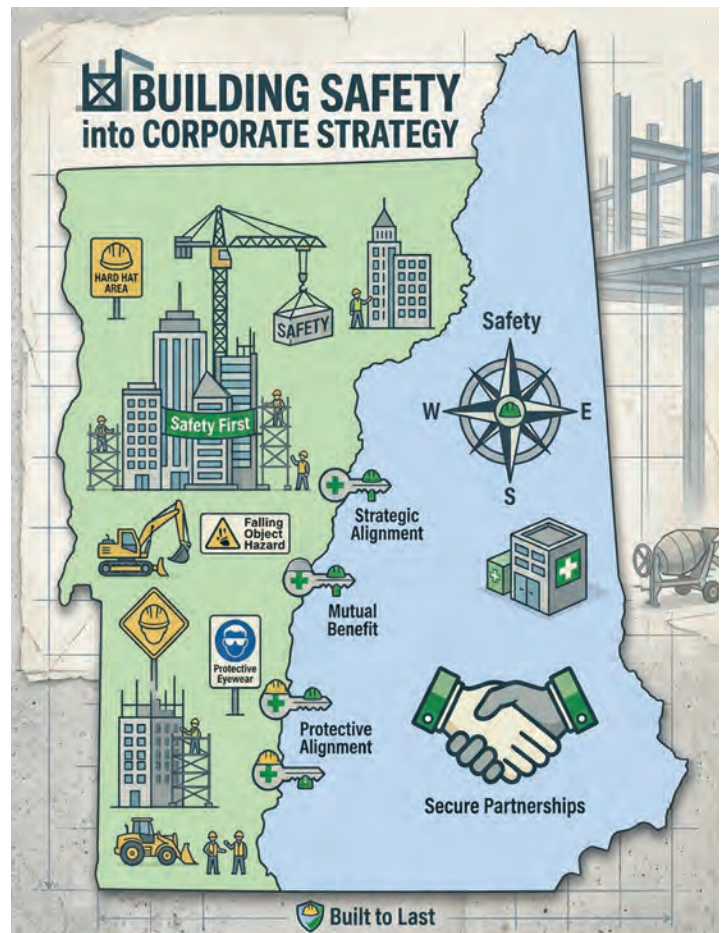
BUILDING SAFETY
into CORPORATE STRATEGY

HARD HAT AREA

SAFETY

Safety First

Safety

W

E

S

Falling Object Hazard

Strategic Alignment

Mutual Benefit

Protective Eyewear

Protective Alignment

Secure Partnerships

Built to Last